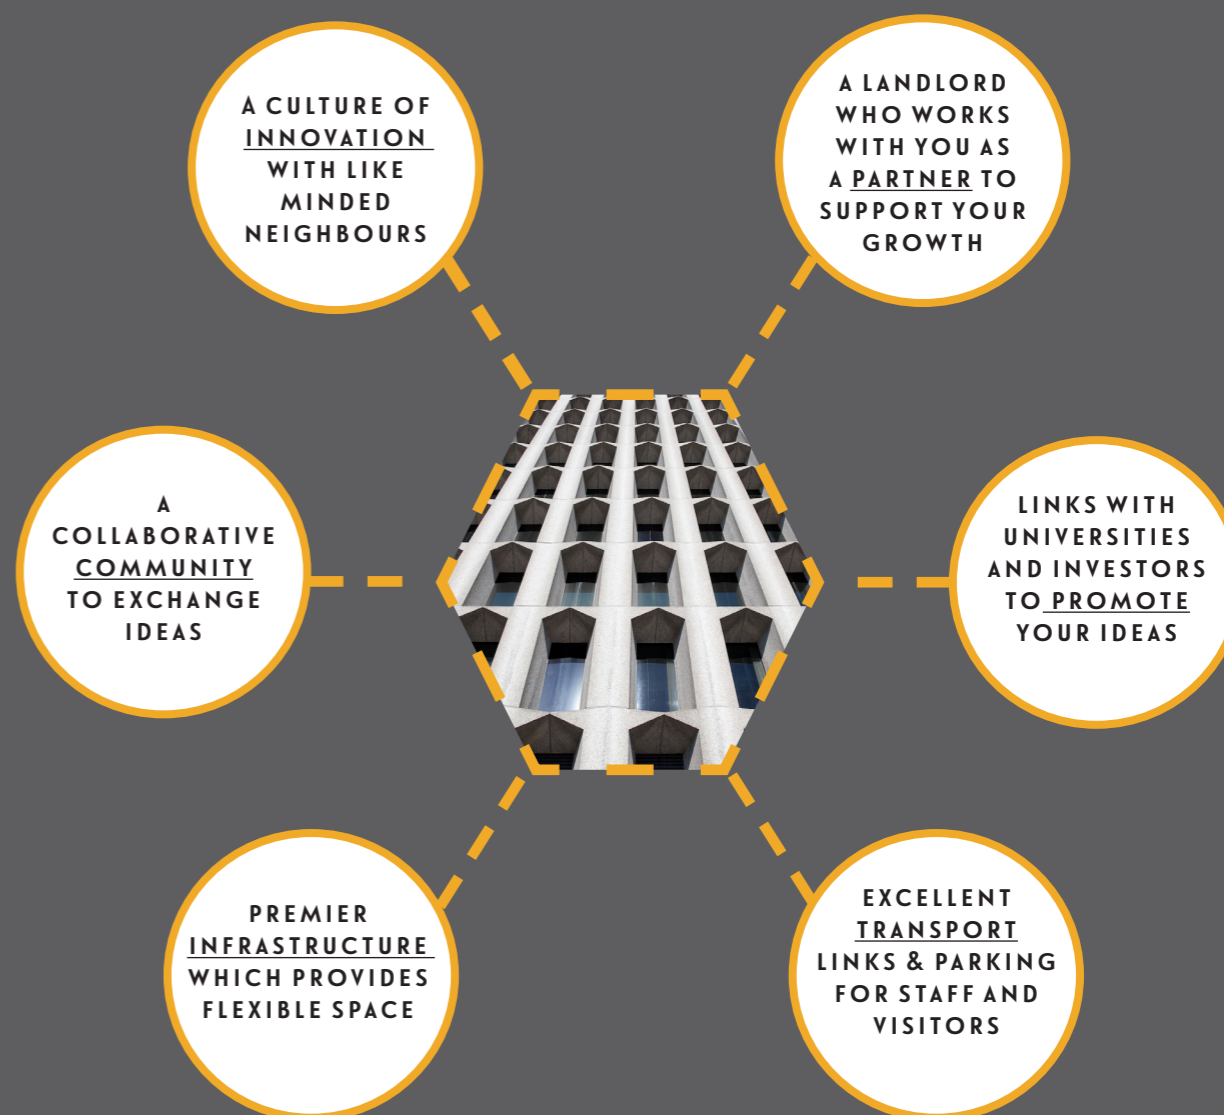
A CULTURE OF INNOVATION WITH LIKE MINDED NEIGHBOURS

A LANDLORD WHO WORKS WITH YOU AS A PARTNER TO SUPPORT YOUR GROWTH

A COLLABORATIVE COMMUNITY TO EXCHANGE IDEAS

LINKS WITH UNIVERSITIES AND INVESTORS TO PROMOTE YOUR IDEAS

PREMIER INFRASTRUCTURE WHICH PROVIDES FLEXIBLE SPACE

EXCELLENT TRANSPORT LINKS & PARKING FOR STAFF AND VISITORS